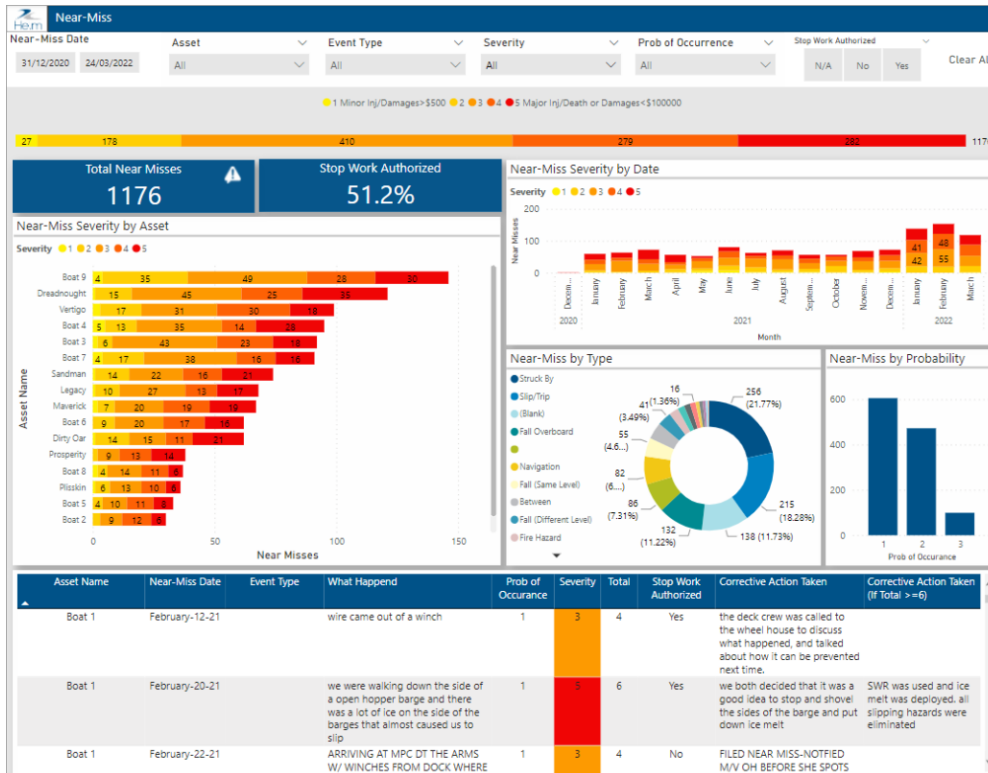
Heym

Near-Miss

Near-Miss Date
31/12/2020 24/03/2022

Asset
All

Event Type
All

Severity
All

Prob of Occurrence
All

Stop Work Authorized
N/A No Yes

Clear Al

1 Minor Inj/Damages>$500 2 3 4 5 Major Inj/Death or Damages<$100000

27 178 410 279 282 1176

Total Near Misses
1176

Stop Work Authorized
51.2%

Near-Miss Severity by Asset
Severity 1 2 3 4 5

| Asset Name | | | | | |
|---|---|---|---|---|---|
| Boat 9 | 4 | 35 | 49 | 28 | 30 |
| Dreadnought | 15 | 45 | 25 | 35 | |
| Vertigo | 17 | 31 | 30 | 18 | |
| Boat 4 | 5 | 13 | 35 | 14 | 28 |
| Boat 3 | 6 | 43 | 23 | 18 | |
| Boat 7 | 4 | 17 | 38 | 16 | 16 |
| Sandman | 14 | 22 | 16 | 21 | |
| Legacy | 10 | 27 | 13 | 17 | |
| Maverick | 7 | 20 | 19 | 19 | |
| Boat 6 | 9 | 20 | 17 | 16 | |
| Dirty Oar | 14 | 15 | 11 | 21 | |
| Prosperity | 9 | 13 | 14 | | |
| Boat 8 | 4 | 14 | 11 | 6 | |
| Plisskin | 6 | 13 | 10 | 6 | |
| Boat 5 | 4 | 10 | 11 | 8 | |
| Boat 2 | 9 | 12 | 6 | | |

0 50 100 150
Near Misses

Near-Miss Severity by Date
Severity 1 2 3 4 5
200 100 0
Near Misses
Decem... January February March April May June July August Septem... October Novem... Decem... January February March
2020 2021 2022
Month
41 42 48 55

Near-Miss by Type
Struck By
Slip/Trip
(Blank)
Fall Overboard
Navigation
Fall (Same Level)
Between
Fall (Different Level)
Fire Hazard

256 (21.77%)
215 (18.28%)
138 (11.73%)
132 (11.22%)
86 (7.31%)
82 (6....)
55 (4.6...)
41 (3.49%)
16 (1.36%)

Near-Miss by Probability
600 400 200 0
1 2 3
Prob of Occurance

| Asset Name | Near-Miss Date | Event Type | What Happend | Prob of Occurance | Severity | Total | Stop Work Authorized | Corrective Action Taken | Corrective Action Taken (If Total >=6) |
|---|---|---|---|---|---|---|---|---|---|
| Boat 1 | February-12-21 | | wire came out of a winch | 1 | 3 | 4 | Yes | the deck crew was called to the wheel house to discuss what happened, and talked about how it can be prevented next time. | |
| Boat 1 | February-20-21 | | we were walking down the side of a open hopper barge and there was a lot of ice on the side of the barges that almost caused us to slip | 1 | 5 | 6 | Yes | we both decided that it was a good idea to stop and shovel the sides of the barge and put down ice melt | SWR was used and ice melt was deployed. all slipping hazards were eliminated |
| Boat 1 | February-22-21 | | ARRIVING AT MPC DT THE ARMS W/ WINCHES FROM DOCK WHERE | 1 | 3 | 4 | No | FILED NEAR MISS-NOTIFIED M/V OW BEFORE SHE SPOTS | |